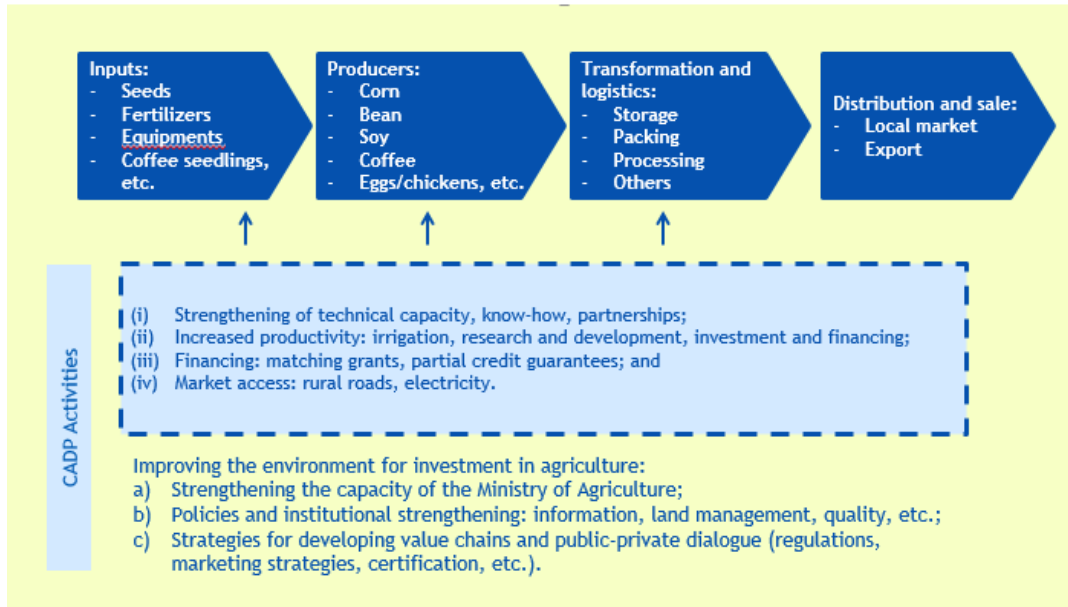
Inputs:
- Seeds
- Fertilizers
- Equipments
- Coffee seedlings, etc.

Producers:
- Corn
- Bean
- Soy
- Coffee
- Eggs/chickens, etc.

Transformation and logistics:
- Storage
- Packing
- Processing
- Others

Distribution and sale:
- Local market
- Export

CADP Activities

(i) Strengthening of technical capacity, know-how, partnerships;
(ii) Increased productivity: irrigation, research and development, investment and financing;
(iii) Financing: matching grants, partial credit guarantees; and
(iv) Market access: rural roads, electricity.

Improving the environment for investment in agriculture:
a) Strengthening the capacity of the Ministry of Agriculture;
b) Policies and institutional strengthening: information, land management, quality, etc.;
c) Strategies for developing value chains and public-private dialogue (regulations, marketing strategies, certification, etc.).